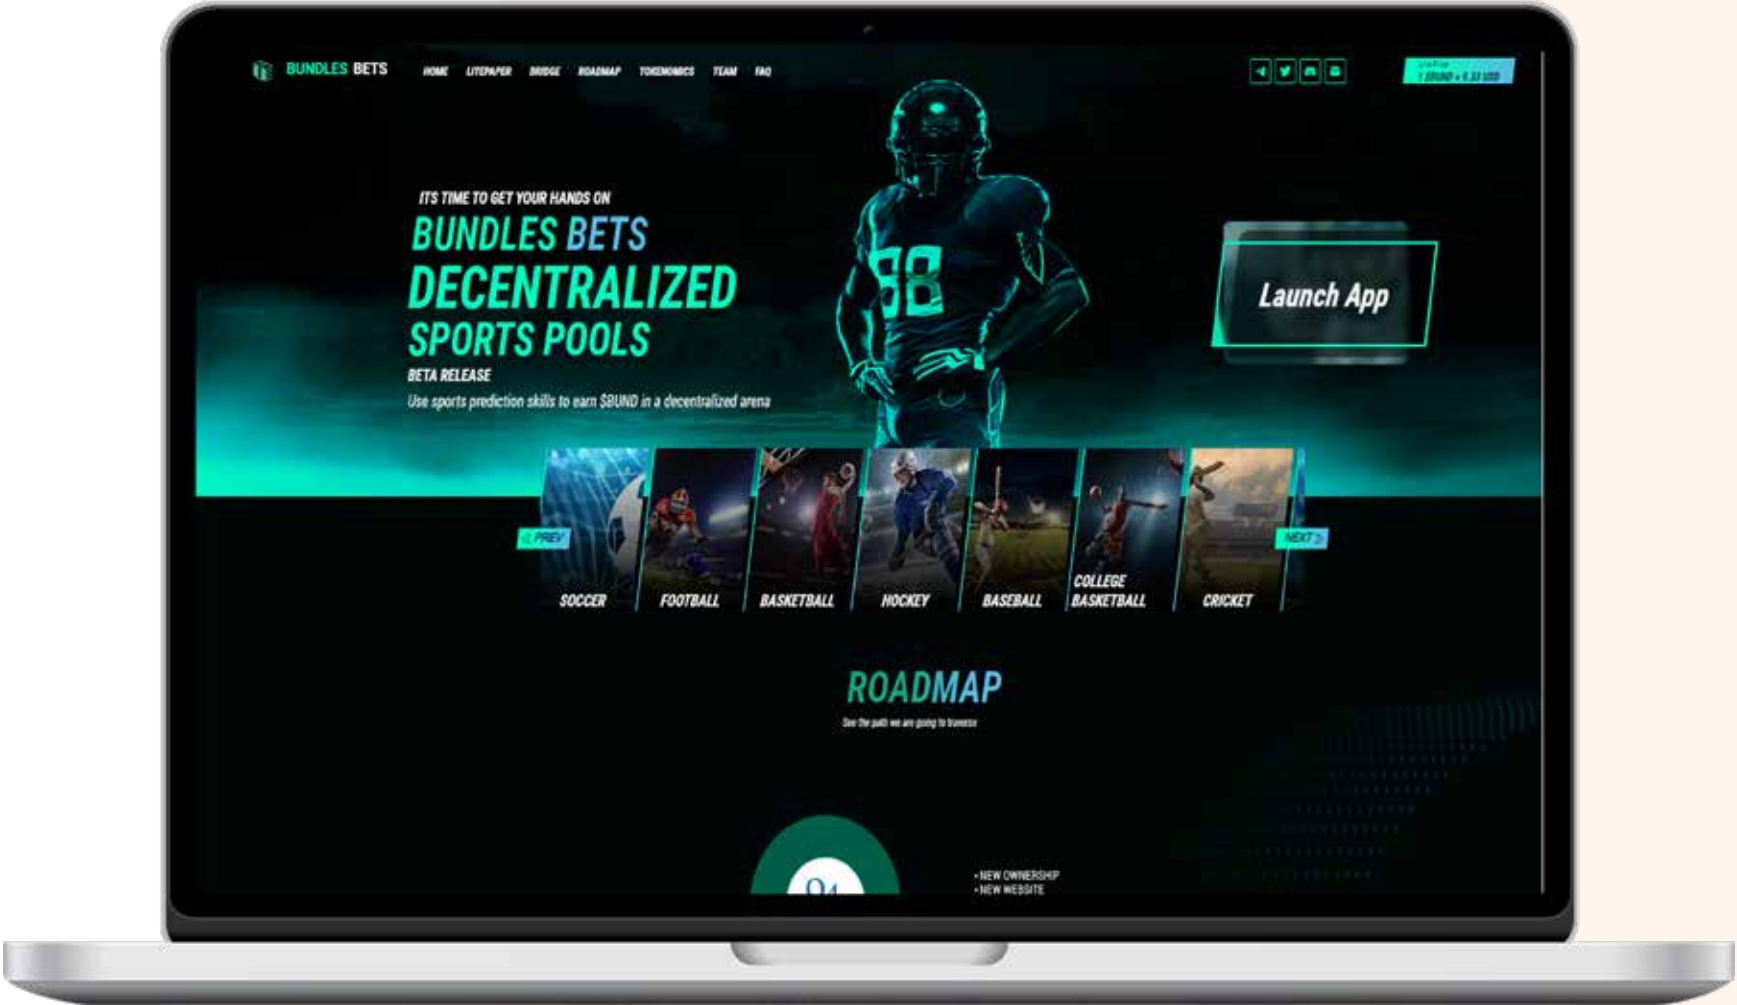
BUNDLES BETS

HOME LITEPAPER BRIDGE ROADMAP TOKENOMICS TEAM FAQ

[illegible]
1 $BUND = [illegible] USD

ITS TIME TO GET YOUR HANDS ON
BUNDLES BETS
DECENTRALIZED
SPORTS POOLS
BETA RELEASE
Use sports prediction skills to earn $BUND in a decentralized arena

Launch App

88

PREV
NEXT

SOCCER
FOOTBALL
BASKETBALL
HOCKEY
BASEBALL
COLLEGE BASKETBALL
CRICKET

ROADMAP
See the path we are going to traverse

01

• NEW OWNERSHIP
• NEW WEBSITE